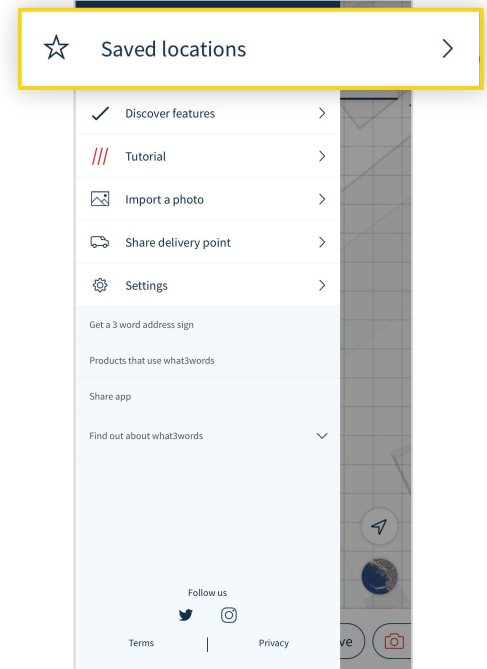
Saved locations

Discover features

///

Tutorial

Import a photo

Share delivery point

Settings

Get a 3 word address sign

Products that use what3words

Share app

Find out about what3words

Follow us

Terms

Privacy

ve